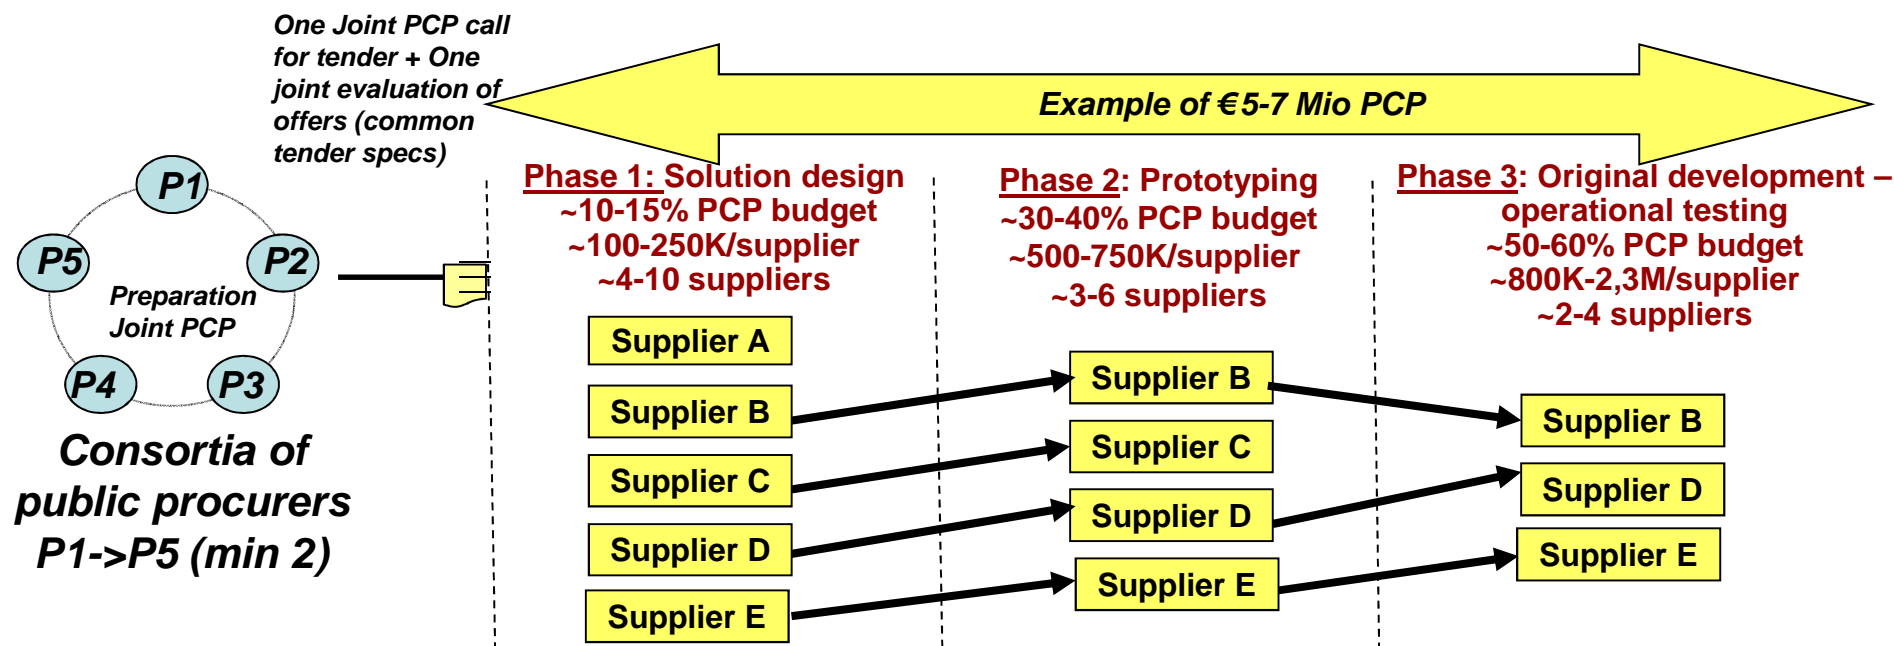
One Joint PCP call for tender + One joint evaluation of offers (common tender specs)

Example of €5-7 Mio PCP

P1
P2
P3
P4
P5
Preparation Joint PCP

Consortia of public procurers P1->P5 (min 2)

Phase 1: Solution design
~10-15% PCP budget
~100-250K/supplier
~4-10 suppliers

Supplier A
Supplier B
Supplier C
Supplier D
Supplier E

Phase 2: Prototyping
~30-40% PCP budget
~500-750K/supplier
~3-6 suppliers

Supplier B
Supplier C
Supplier D
Supplier E

Phase 3: Original development – operational testing
~50-60% PCP budget
~800K-2,3M/supplier
~2-4 suppliers

Supplier B
Supplier D
Supplier E